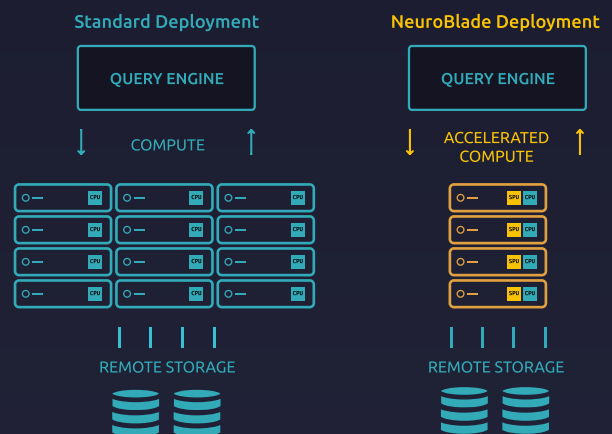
Standard Deployment

QUERY ENGINE

COMPUTE

| CPU | CPU | CPU |
|---|---|---|
| CPU | CPU | CPU |
| CPU | CPU | CPU |
| CPU | CPU | CPU |

REMOTE STORAGE

NeuroBlade Deployment

QUERY ENGINE

ACCELERATED COMPUTE

SPU CPU
SPU CPU
SPU CPU
SPU CPU

REMOTE STORAGE